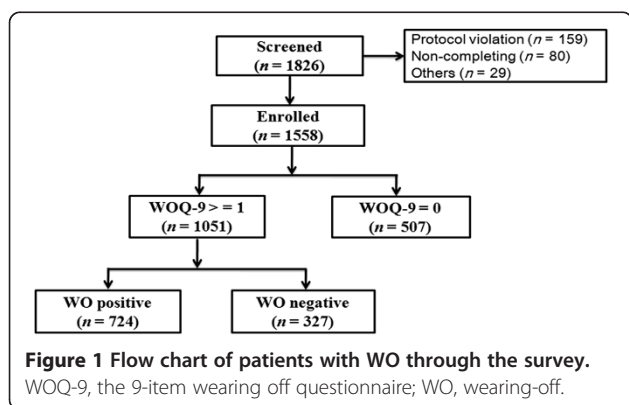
Screened
($n = 1826$)

Protocol violation ($n = 159$)
Non-completing ($n = 80$)
Others ($n = 29$)

Enrolled
($n = 1558$)

WOQ-9 > = 1
($n = 1051$)

WOQ-9 = 0
($n = 507$)

WO positive
($n = 724$)

WO negative
($n = 327$)

**Figure 1 Flow chart of patients with WO through the survey.** WOQ-9, the 9-item wearing off questionnaire; WO, wearing-off.